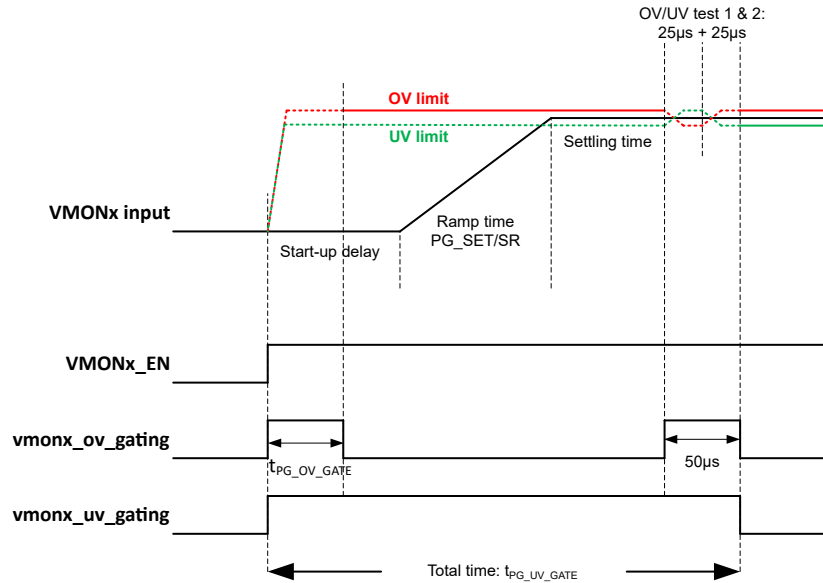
OV/UV test 1 & 2:
25µs + 25µs

OV limit

UV limit

Settling time

VMONx input

Ramp time
PG_SET/SR

Start-up delay

VMONx_EN

vmonx_ov_gating

$t_{PG\_OV\_GATE}$

50µs

vmonx_uv_gating

Total time: $t_{PG\_UV\_GATE}$